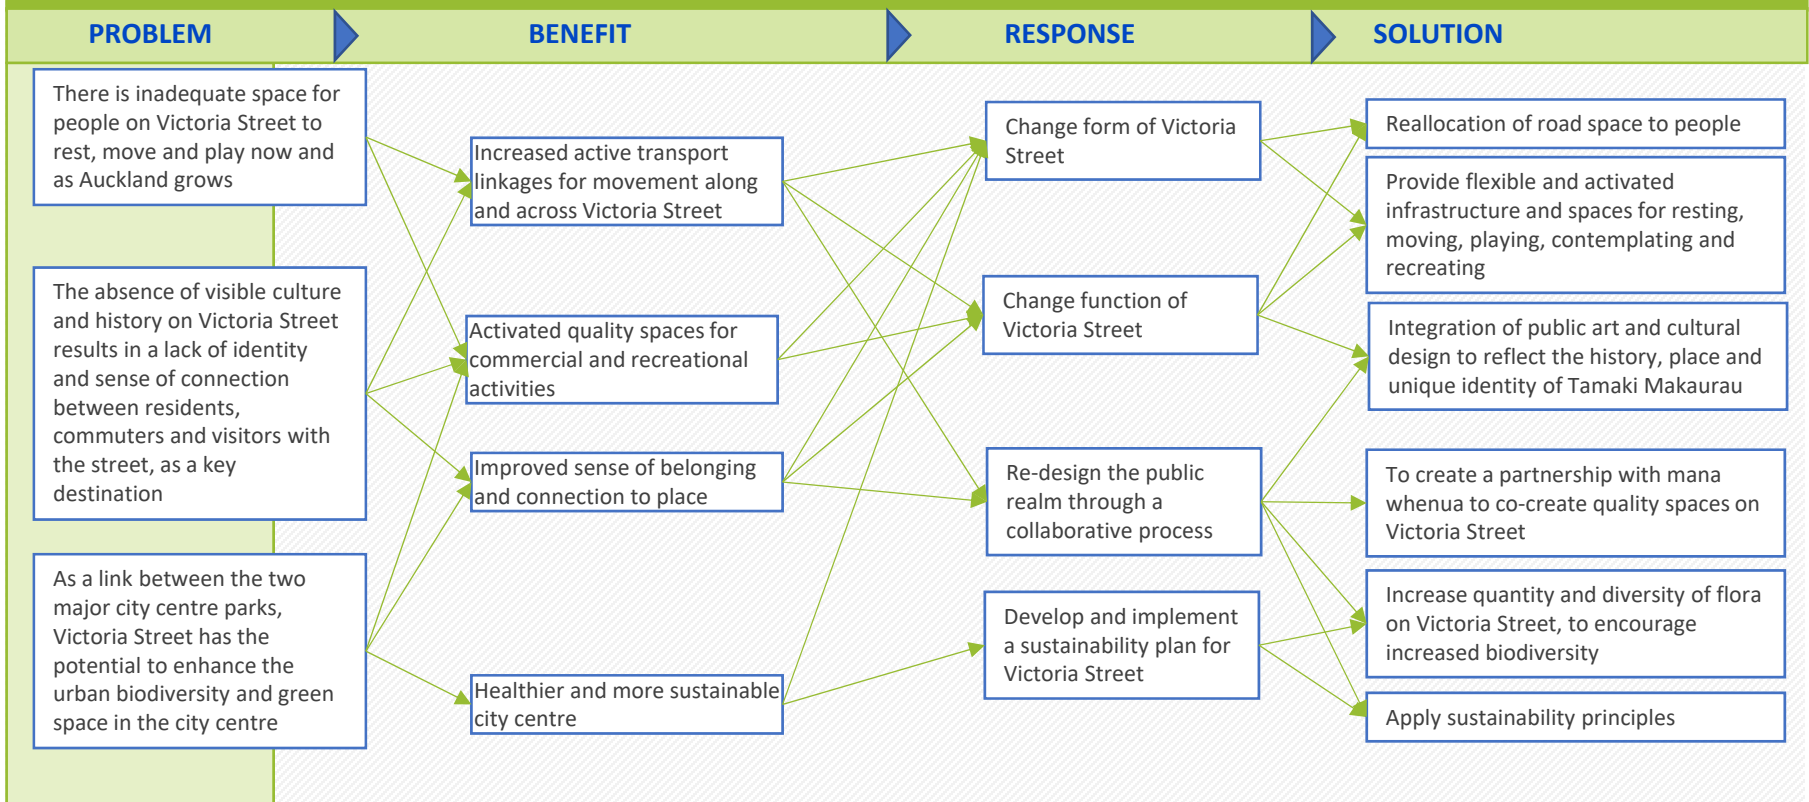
PROBLEM

BENEFIT

RESPONSE

SOLUTION

There is inadequate space for people on Victoria Street to rest, move and play now and as Auckland grows

The absence of visible culture and history on Victoria Street results in a lack of identity and sense of connection between residents, commuters and visitors with the street, as a key destination

As a link between the two major city centre parks, Victoria Street has the potential to enhance the urban biodiversity and green space in the city centre

Increased active transport linkages for movement along and across Victoria Street

Activated quality spaces for commercial and recreational activities

Improved sense of belonging and connection to place

Healthier and more sustainable city centre

Change form of Victoria Street

Change function of Victoria Street

Re-design the public realm through a collaborative process

Develop and implement a sustainability plan for Victoria Street

Reallocation of road space to people

Provide flexible and activated infrastructure and spaces for resting, moving, playing, contemplating and recreating

Integration of public art and cultural design to reflect the history, place and unique identity of Tamaki Makaurau

To create a partnership with mana whenua to co-create quality spaces on Victoria Street

Increase quantity and diversity of flora on Victoria Street, to encourage increased biodiversity

Apply sustainability principles